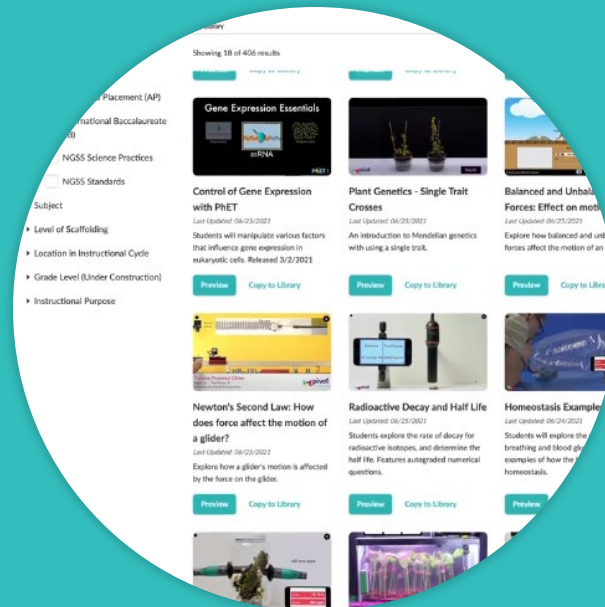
Showing 18 of 406 results

Placement (AP)

ernational Baccalaureate

NGSS Science Practices

NGSS Standards

Subject

Level of Scaffolding

Location in Instructional Cycle

Grade Level (Under Construction)

Instructional Purpose

Gene Expression Essentials

mRNA

PhET

Control of Gene Expression with PhET

Last Updated: 06/25/2021

Students will manipulate various factors that influence gene expression in eukaryotic cells. Released 3/2/2021

Preview

Copy to Library

Plant Genetics - Single Trait Crosses

Last Updated: 06/25/2021

An introduction to Mendelian genetics with using a single trait.

Preview

Copy to Library

Balanced and Unbala Forces: Effect on mot

Last Updated: 06/25/2021

Explore how balanced and unb forces affect the motion of an

Preview

Copy to Libra

pivot

Newton's Second Law: How does force affect the motion of a glider?

Last Updated: 06/25/2021

Explore how a glider's motion is affected by the force on the glider.

Preview

Copy to Library

Radioactive Decay and Half Life

Last Updated: 06/25/2021

Students explore the rate of decay for radioactive isotopes, and determine the half life. Features autograded numerical questions.

Preview

Copy to Library

Homeostasis Example

Last Updated: 06/24/2021

Students will explore the breathing and blood glu examples of how the homeostasis.

Preview